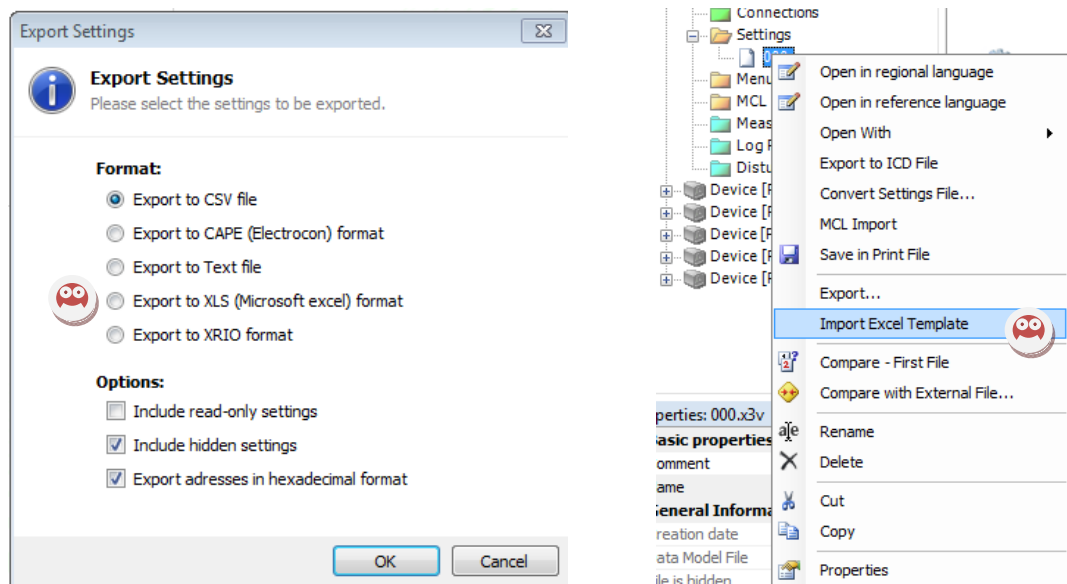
Export Settings

Export Settings
Please select the settings to be exported.

Format:
Export to CSV file
Export to CAPE (Electrocon) format
Export to Text file
Export to XLS (Microsoft excel) format
Export to XRIO format

Options:
Include read-only settings
Include hidden settings
Export adresses in hexadecimal format

OK
Cancel

Connections
Settings
000
Menu
MCL
Meas
Log F
Distu
Device [
Device [
Device [
Device [
Device [

Open in regional language
Open in reference language
Open With
Export to ICD File
Convert Settings File...
MCL Import
Save in Print File
Export...
Import Excel Template
Compare - First File
Compare with External File...
Rename
Delete
Cut
Copy
Properties

perties: 000.x3v
asic properties
omment
ame
eneral Informa
reation date
ata Model File
ile is hidden